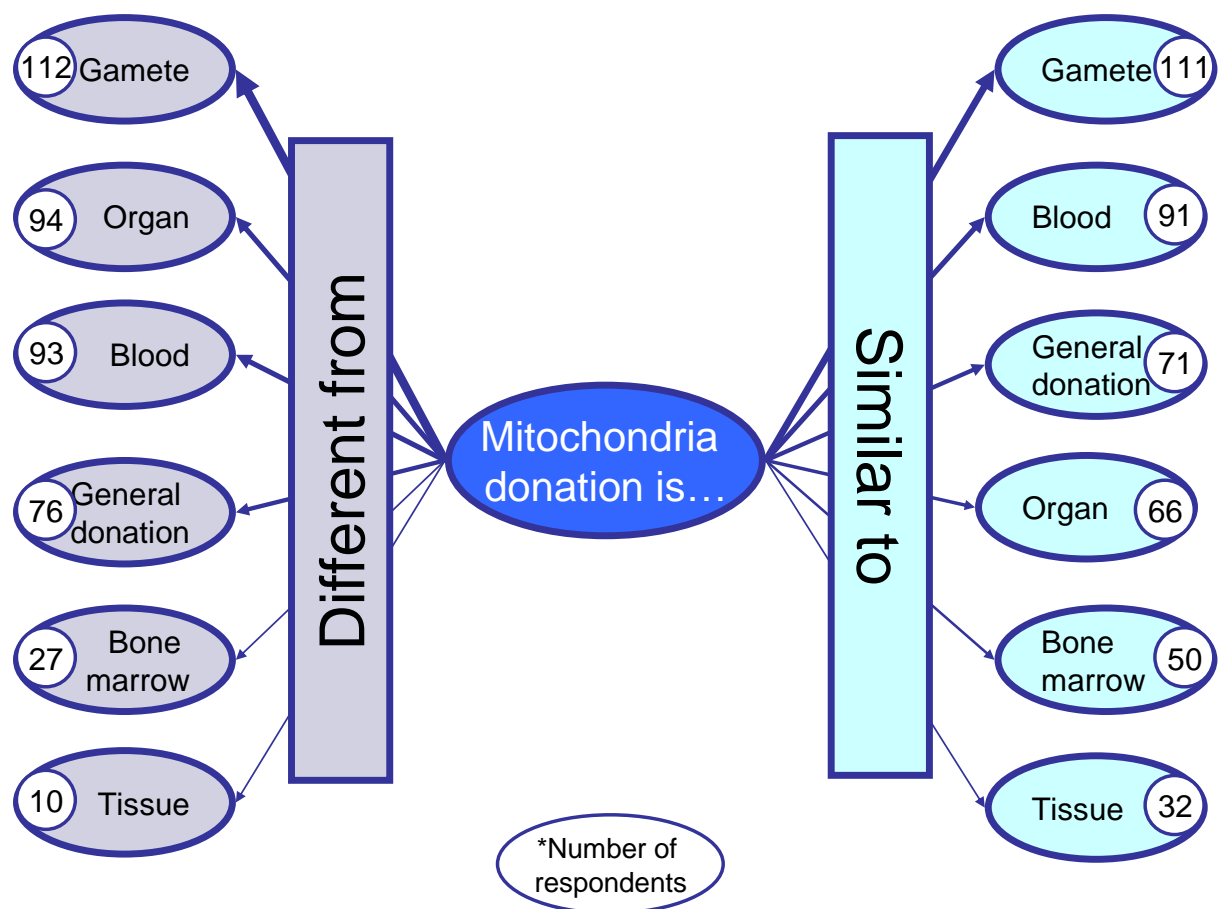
112 Gamete

94 Organ

93 Blood

76 General donation

27 Bone marrow

10 Tissue

Different from

Mitochondria donation is…

Similar to

Gamete 111

Blood 91

General donation 71

Organ 66

Bone marrow 50

Tissue 32

*Number of respondents